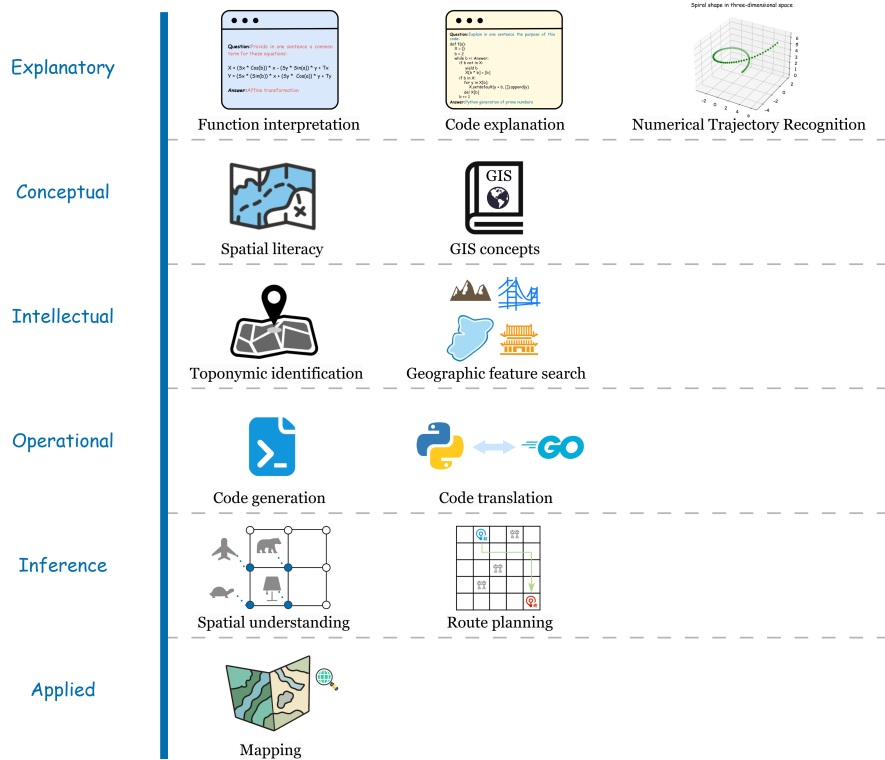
Explanatory

Question: Provide in one sentence a common term for these equations:

X = (Sx * Cos(t)) * x - (Sy * Sin(t)) * y + Tx
Y = (Sx * (Sin(t)) * x + (Sy * Cos(t)) * y + Ty

Answer: Affine transformation

Function interpretation

Question: Explain in one sentence the purpose of this code:

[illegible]

Answer: Python generation of prime numbers

Code explanation

Spiral shape in three-dimensional space

Numerical Trajectory Recognition

Conceptual

Spatial literacy

GIS

GIS concepts

Intellectual

Toponymic identification

Geographic feature search

Operational

Code generation

GO

Code translation

Inference

Spatial understanding

Route planning

Applied

Mapping